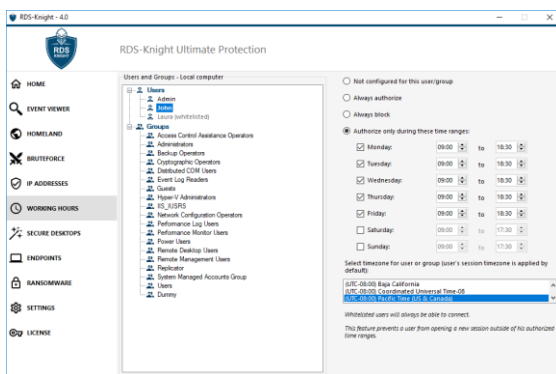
RDS-Knight - 4.0

RDS KNIGHT

RDS-Knight Ultimate Protection

HOME
EVENT VIEWER
HOMELAND
BRUTEFORCE
IP ADDRESSES
WORKING HOURS
SECURE DESKTOPS
ENDPOINTS
RANSOMWARE
SETTINGS
LICENSE

Users and Groups - Local computer

Users
Admin
Jones
Laura (whitelisted)
Groups
Access Control Assistance Operators
Administrators
Backup Operators
Cryptographic Operators
Distributed COM Users
Event Log Readers
Guests
Hyper-V Administrators
IIS_IUSRS
Network Configuration Operators
Performance Log Users
Performance Monitor Users
Power Users
Remote Desktop Users
Remote Management Users
Replicator
System Managed Accounts Group
Users
Dummy

Not configured for this user/group
Always authorize
Always block
Authorize only during these time ranges:

| | | | |
|---|---|---|---|
| Monday: | 09:00 | to | 18:30 |
| Tuesday: | 09:00 | to | 18:30 |
| Wednesday: | 09:00 | to | 18:30 |
| Thursday: | 09:00 | to | 18:30 |
| Friday: | 09:00 | to | 18:30 |
| Saturday: | 09:00 | to | 17:30 |
| Sunday: | 09:00 | to | 17:30 |

Select timezone for user or group (user's session timezone is applied by default):

(UTC-08:00) Baja California
(UTC-08:00) Coordinated Universal Time-08
(UTC-08:00) Pacific Time (US & Canada)

Whitelisted users will always be able to connect.

This feature prevents a user from opening a new session outside of his authorized time ranges.